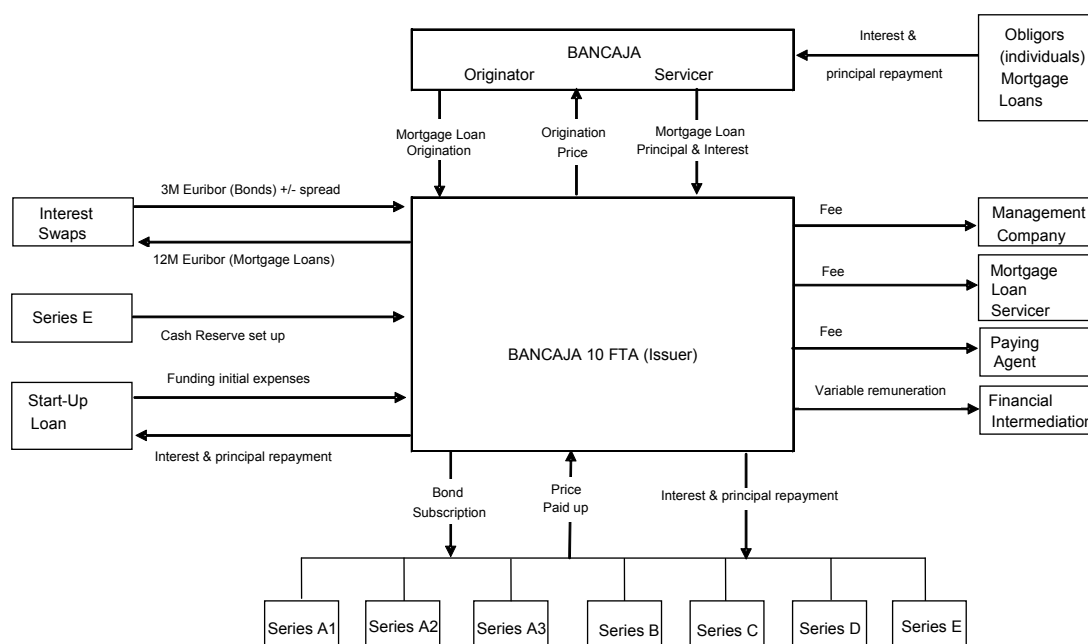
BANCAJA
Originator
Servicer

Interest &
principal repayment

Obligors (individuals) Mortgage Loans

Mortgage Loan Origination

Origination Price

Mortgage Loan Principal & Interest

Interest Swaps

3M Euribor (Bonds) +/- spread

12M Euribor (Mortgage Loans)

Series E

Cash Reserve set up

Start-Up Loan

Funding initial expenses

Interest & principal repayment

BANCAJA 10 FTA (Issuer)

Fee

Management Company

Fee

Mortgage Loan Servicer

Fee

Paying Agent

Variable remuneration

Financial Intermediation

Bond Subscription

Price Paid up

Interest & principal repayment

Series A1

Series A2

Series A3

Series B

Series C

Series D

Series E